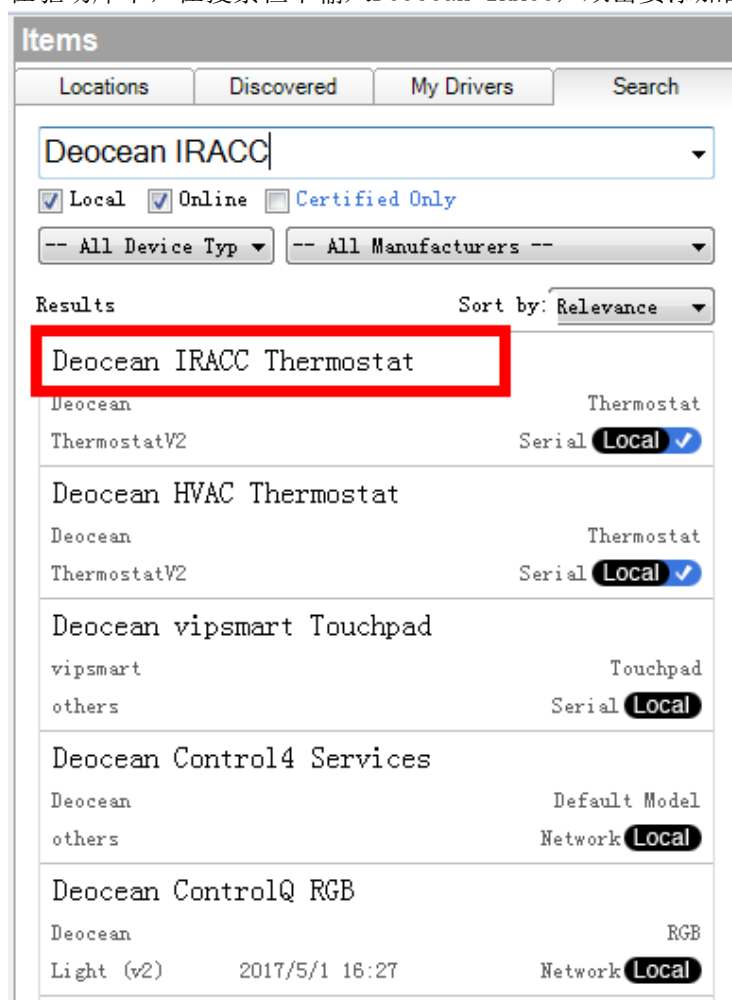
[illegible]

Items

Locations | Discovered | My Drivers | Search

Deocean IRACC

Local Online Certified Only

-- All Device Typ -- All Manufacturers --

Results Sort by: Relevance

Deocean IRACC Thermostat
Deocean Thermostat
ThermostatV2 Serial Local

Deocean HVAC Thermostat
Deocean Thermostat
ThermostatV2 Serial Local

Deocean vipsmart Touchpad
vipsmart Touchpad
others Serial Local

Deocean Control4 Services
Deocean Default Model
others Network Local

Deocean ControlQ RGB
Deocean RGB
Light (v2) 2017/5/1 16:27 Network Local